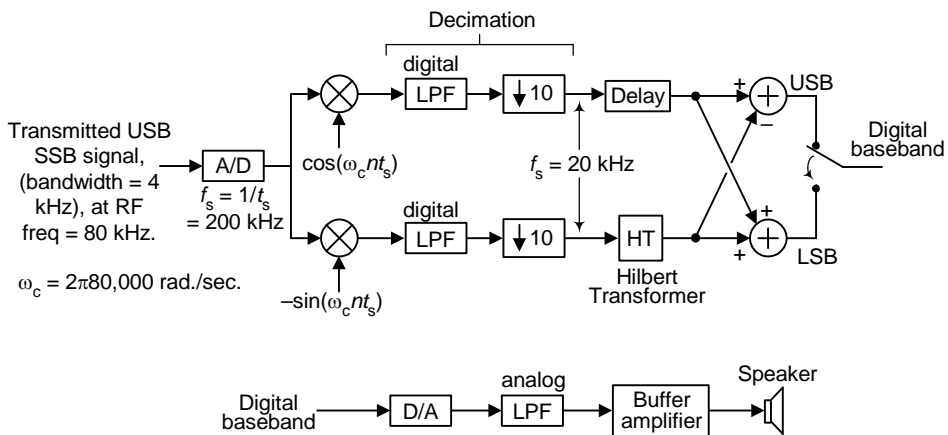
Decimation

Transmitted USB SSB signal, (bandwidth = 4 kHz), at RF freq = 80 kHz.

A/D

$f_s = 1/t_s$ = 200 kHz

$\omega_c = 2\pi 80,000$ rad./sec.

$\cos(\omega_c n t_s)$

$-\sin(\omega_c n t_s)$

digital

LPF

$\downarrow 10$

digital

LPF

$\downarrow 10$

$f_s = 20$ kHz

Delay

HT

Hilbert Transformer

+

−

USB

+

+

LSB

Digital baseband

Digital baseband

D/A

analog

LPF

Buffer amplifier

Speaker